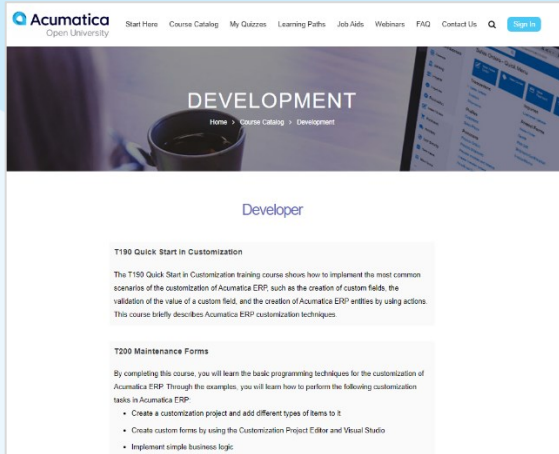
Acumatica
Open University

Start Here Course Catalog My Quizzes Learning Paths Job Aids Webinars FAQ Contact Us Sign In

DEVELOPMENT

Home > Course Catalog > Development

Developer

T190 Quick Start in Customization

The T190 Quick Start in Customization training course shows how to implement the most common scenarios of the customization of Acumatica ERP, such as the creation of custom fields, the validation of the value of a custom field, and the creation of Acumatica ERP entities by using actions. This course briefly describes Acumatica ERP customization techniques.

T200 Maintenance Forms

By completing this course, you will learn the basic programming techniques for the customization of Acumatica ERP. Through the examples, you will learn how to perform the following customization tasks in Acumatica ERP:

- Create a customization project and add different types of items to it
- Create custom forms by using the Customization Project Editor and Visual Studio
- Implement simple business logic